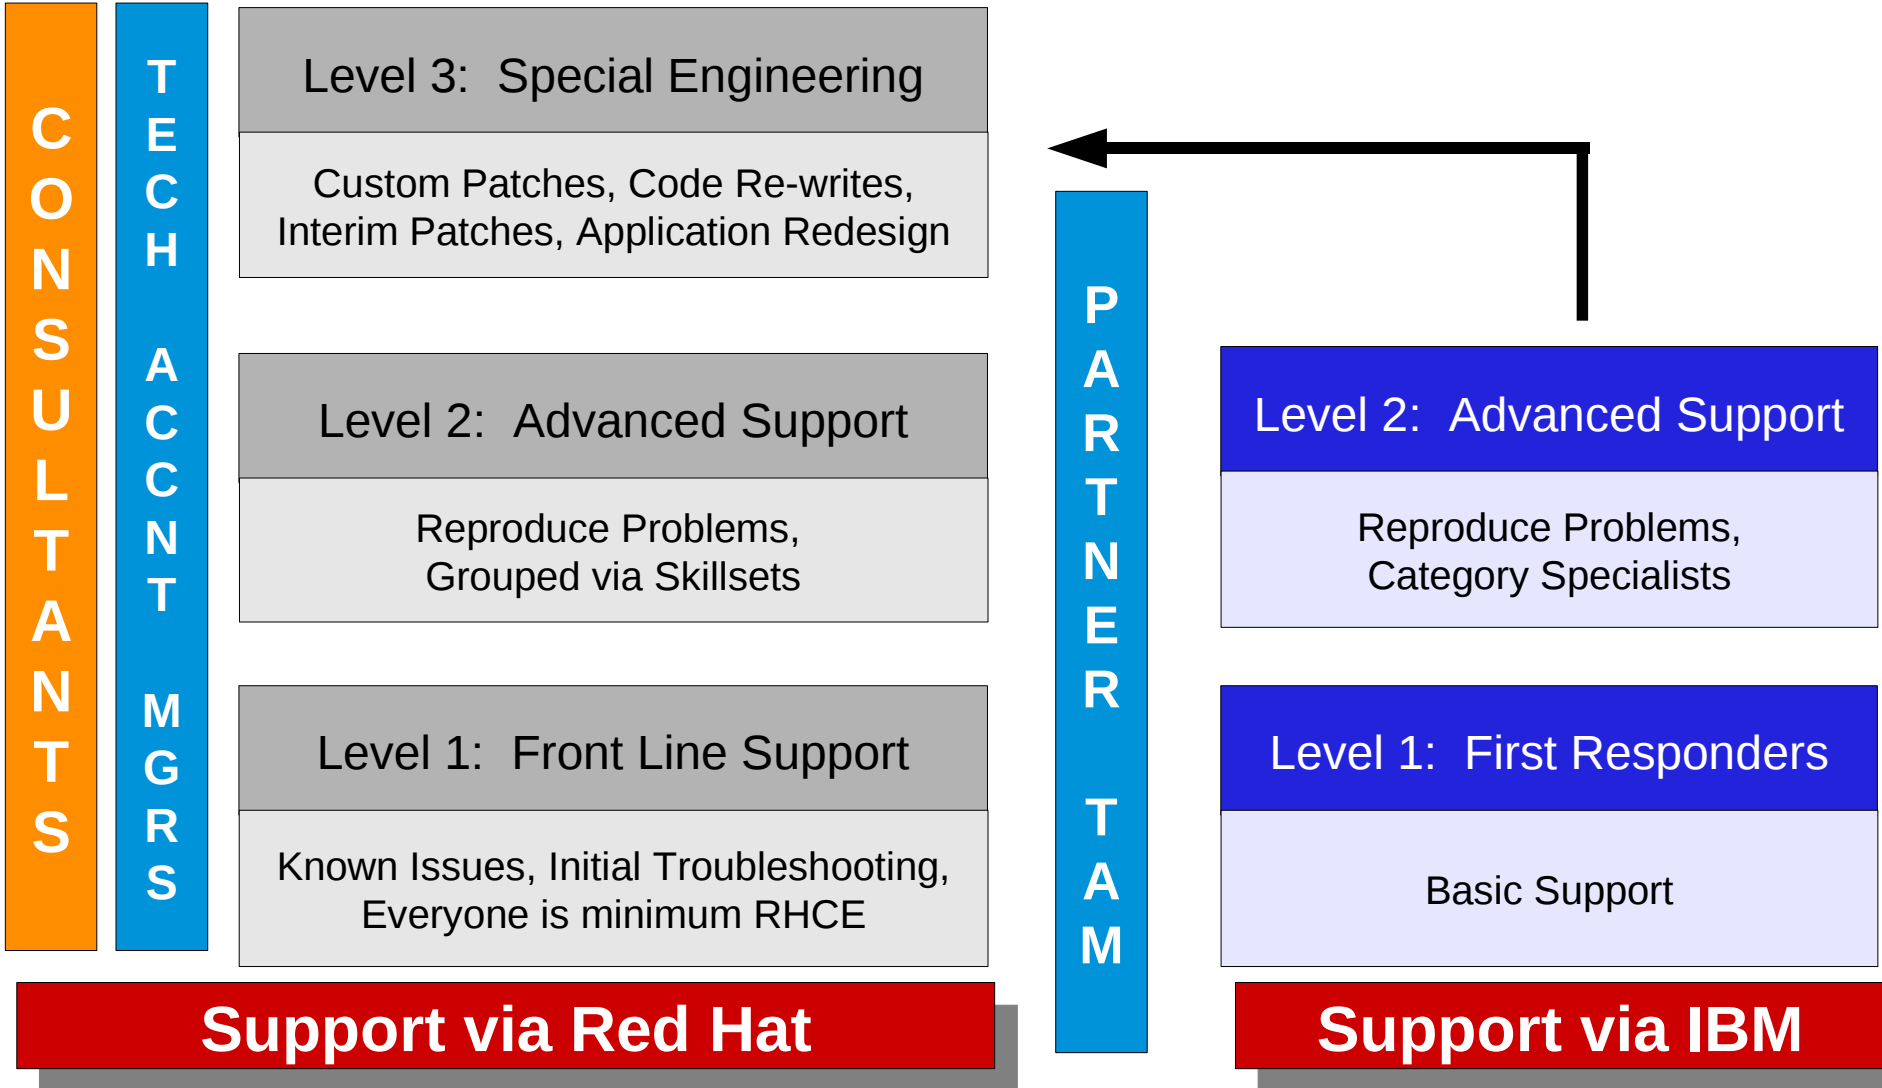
CONSULTANTS

TECH ACCNT MGRS

Level 3: Special Engineering

Custom Patches, Code Re-writes, Interim Patches, Application Redesign

Level 2: Advanced Support

Reproduce Problems, Grouped via Skillsets

Level 1: Front Line Support

Known Issues, Initial Troubleshooting, Everyone is minimum RHCE

Support via Red Hat

PARTNER TAM

Level 2: Advanced Support

Reproduce Problems, Category Specialists

Level 1: First Responders

Basic Support

Support via IBM